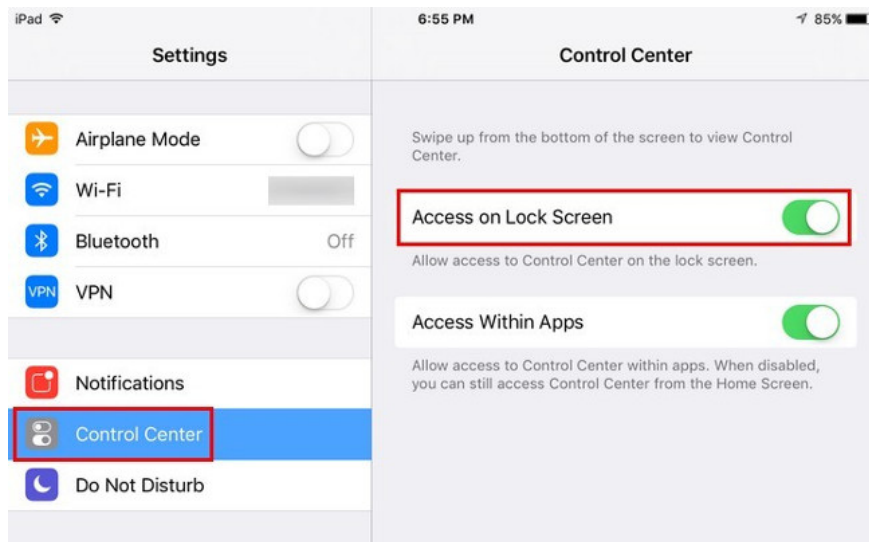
iPad

6:55 PM

85%

Settings

Airplane Mode

Wi-Fi

Bluetooth

Off

VPN

VPN

Notifications

Control Center

Do Not Disturb

Control Center

Swipe up from the bottom of the screen to view Control Center.

Access on Lock Screen

Allow access to Control Center on the lock screen.

Access Within Apps

Allow access to Control Center within apps. When disabled, you can still access Control Center from the Home Screen.